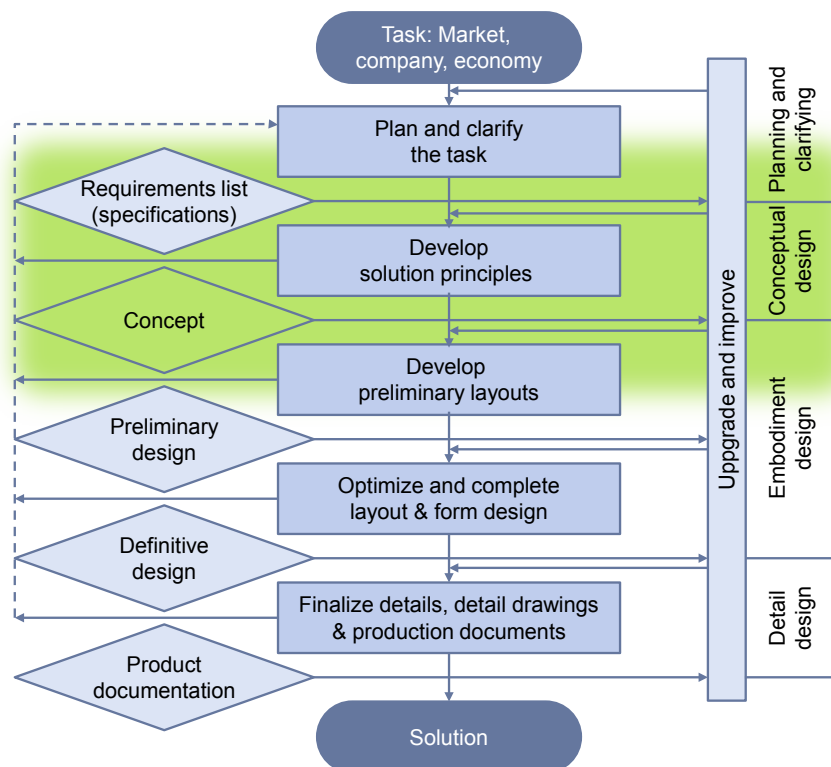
Task: Market, company, economy

Plan and clarify the task

Requirements list (specifications)

Develop solution principles

Concept

Develop preliminary layouts

Preliminary design

Optimize and complete layout & form design

Definitive design

Finalize details, detail drawings & production documents

Product documentation

Solution

Uppgrade and improve

Planning and clarifying

Conceptual design

Embodiment design

Detail design